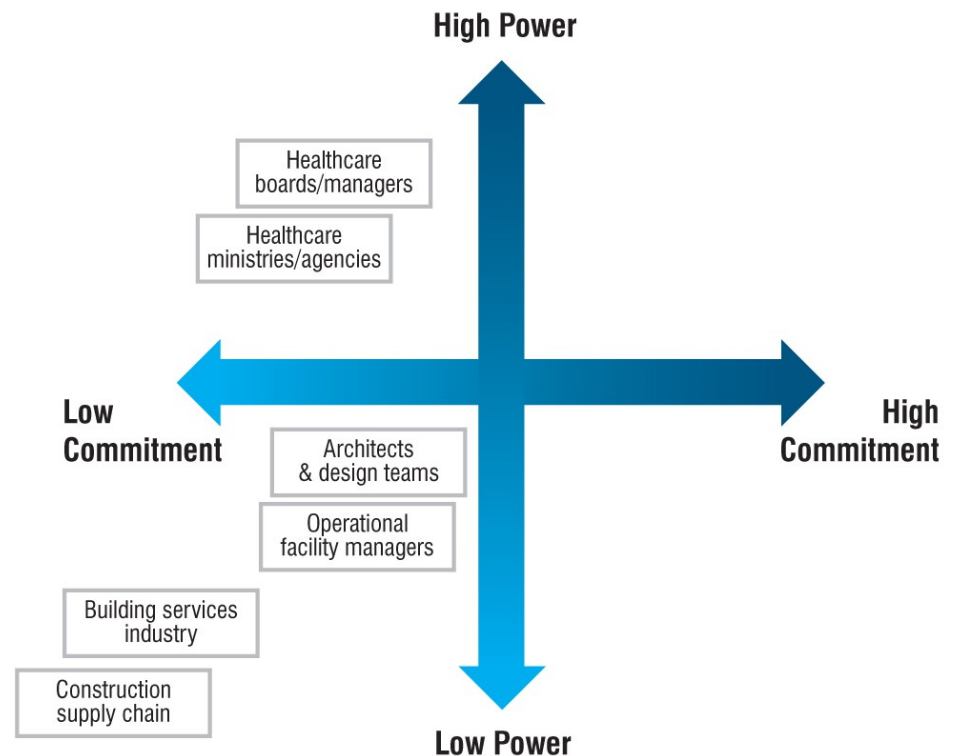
High Power

Healthcare boards/managers

Healthcare ministries/agencies

Low Commitment

High Commitment

Architects & design teams

Operational facility managers

Building services industry

Construction supply chain

Low Power